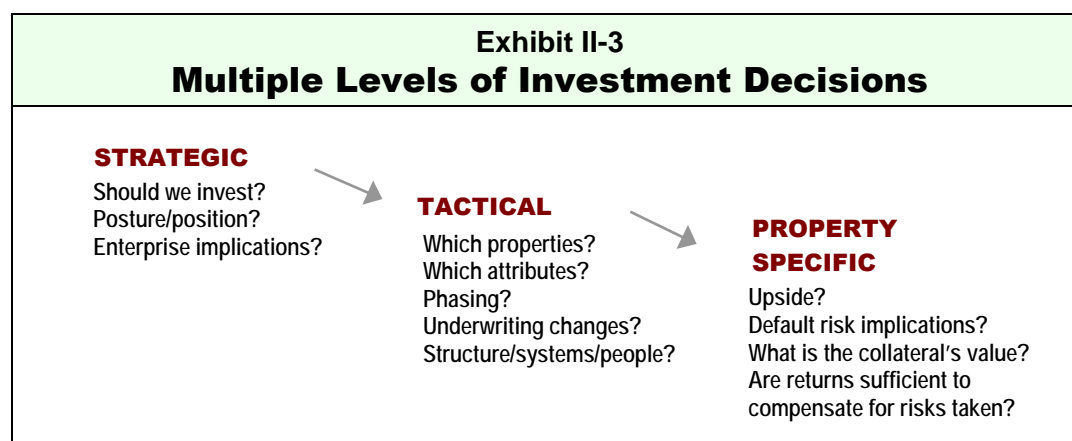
Exhibit II-3
Multiple Levels of Investment Decisions

STRATEGIC
Should we invest?
Posture/position?
Enterprise implications?

TACTICAL
Which properties?
Which attributes?
Phasing?
Underwriting changes?
Structure/systems/people?

PROPERTY SPECIFIC
Upside?
Default risk implications?
What is the collateral's value?
Are returns sufficient to compensate for risks taken?